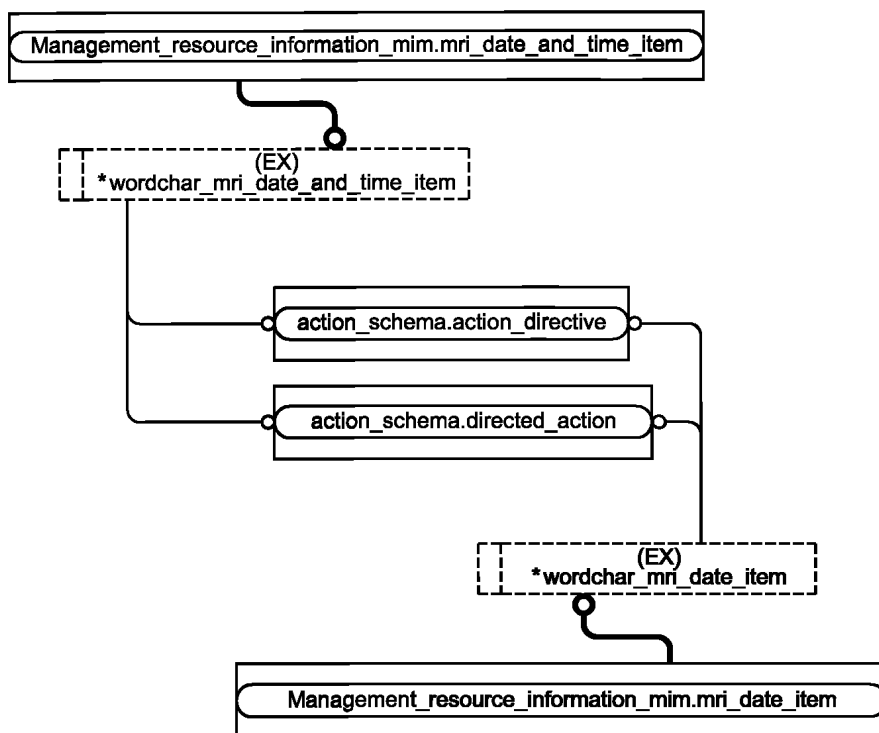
Management_resource_information_mim.mri_date_and_time_item

(EX)
*wordchar_mri_date_and_time_item

action_schema.action_directive

action_schema.directed_action

(EX)
*wordchar_mri_date_item

Management_resource_information_mim.mri_date_item